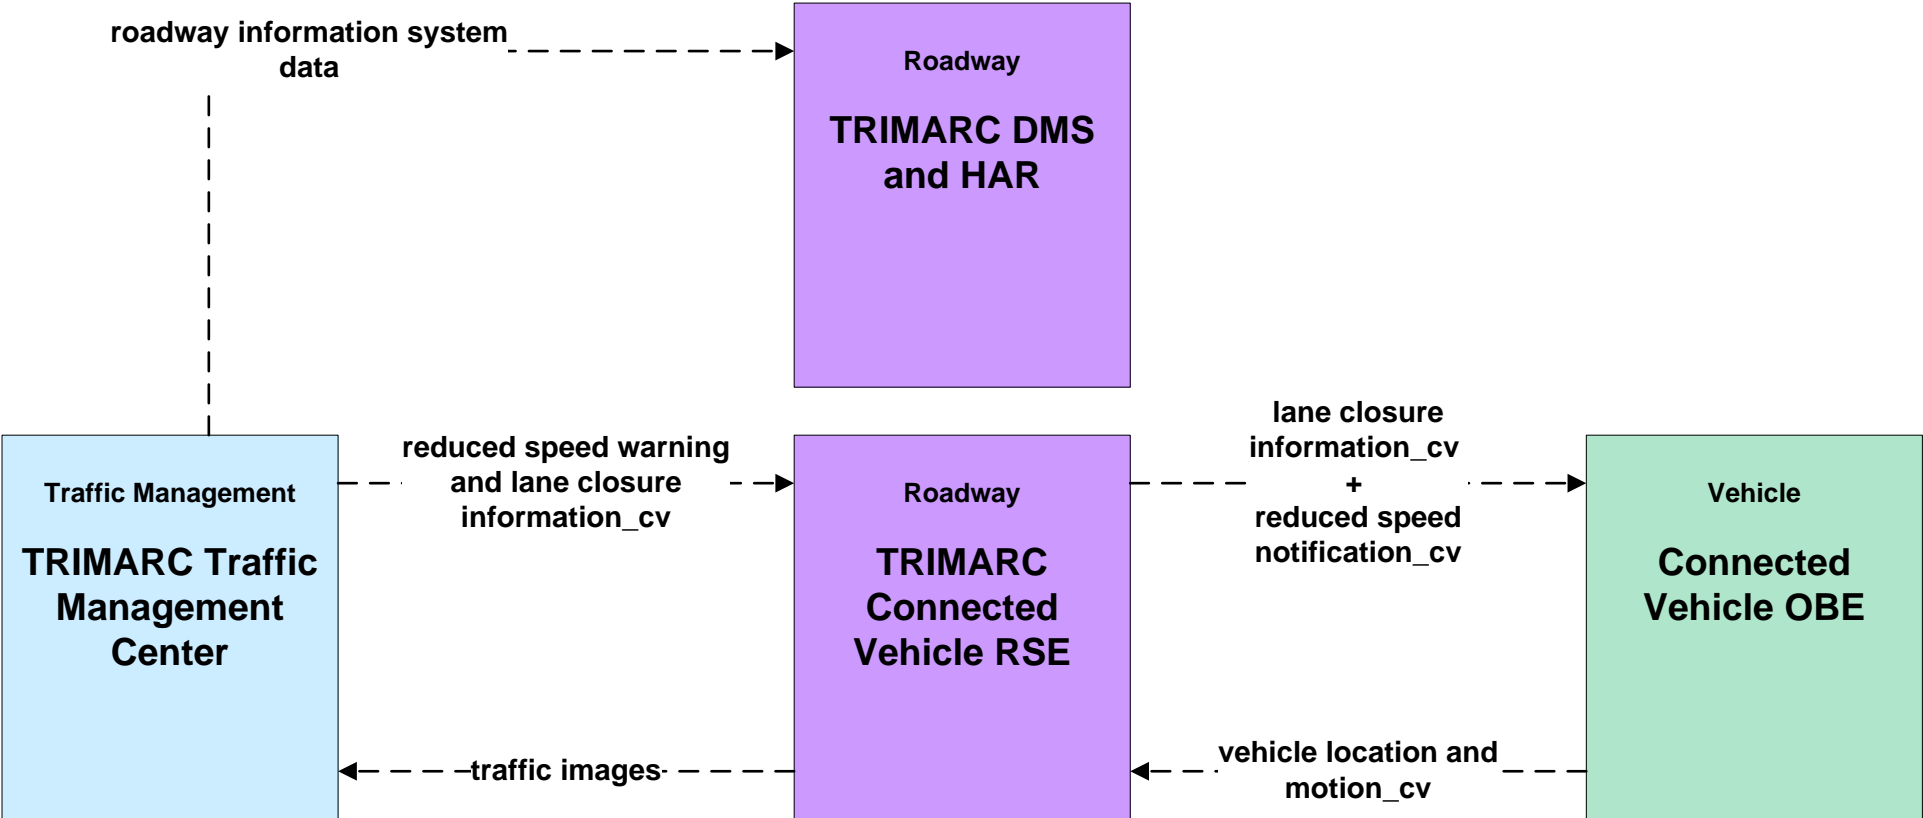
roadway information system data

Roadway

TRIMARC DMS and HAR

Traffic Management

TRIMARC Traffic Management Center

reduced speed warning and lane closure information_cv

Roadway

TRIMARC Connected Vehicle RSE

lane closure information_cv + reduced speed notification_cv

Vehicle

Connected Vehicle OBE

traffic images

vehicle location and motion_cv